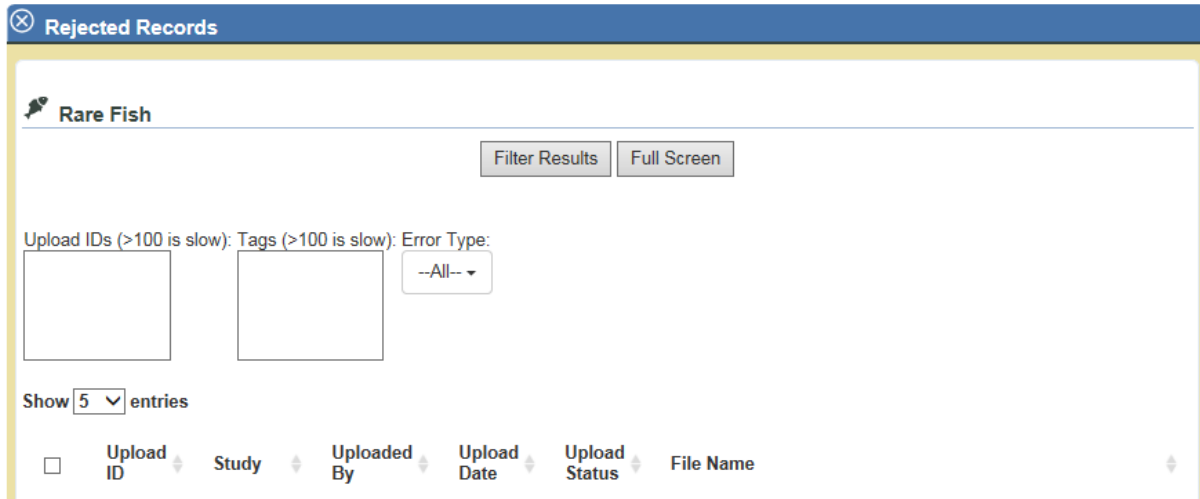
Rejected Records

Rare Fish

Filter Results Full Screen

Upload IDs (>100 is slow): Tags (>100 is slow): Error Type:

--All--

Show 5 entries

| | Upload ID | Study | Uploaded By | Upload Date | Upload Status | File Name |
|---|---|---|---|---|---|---|